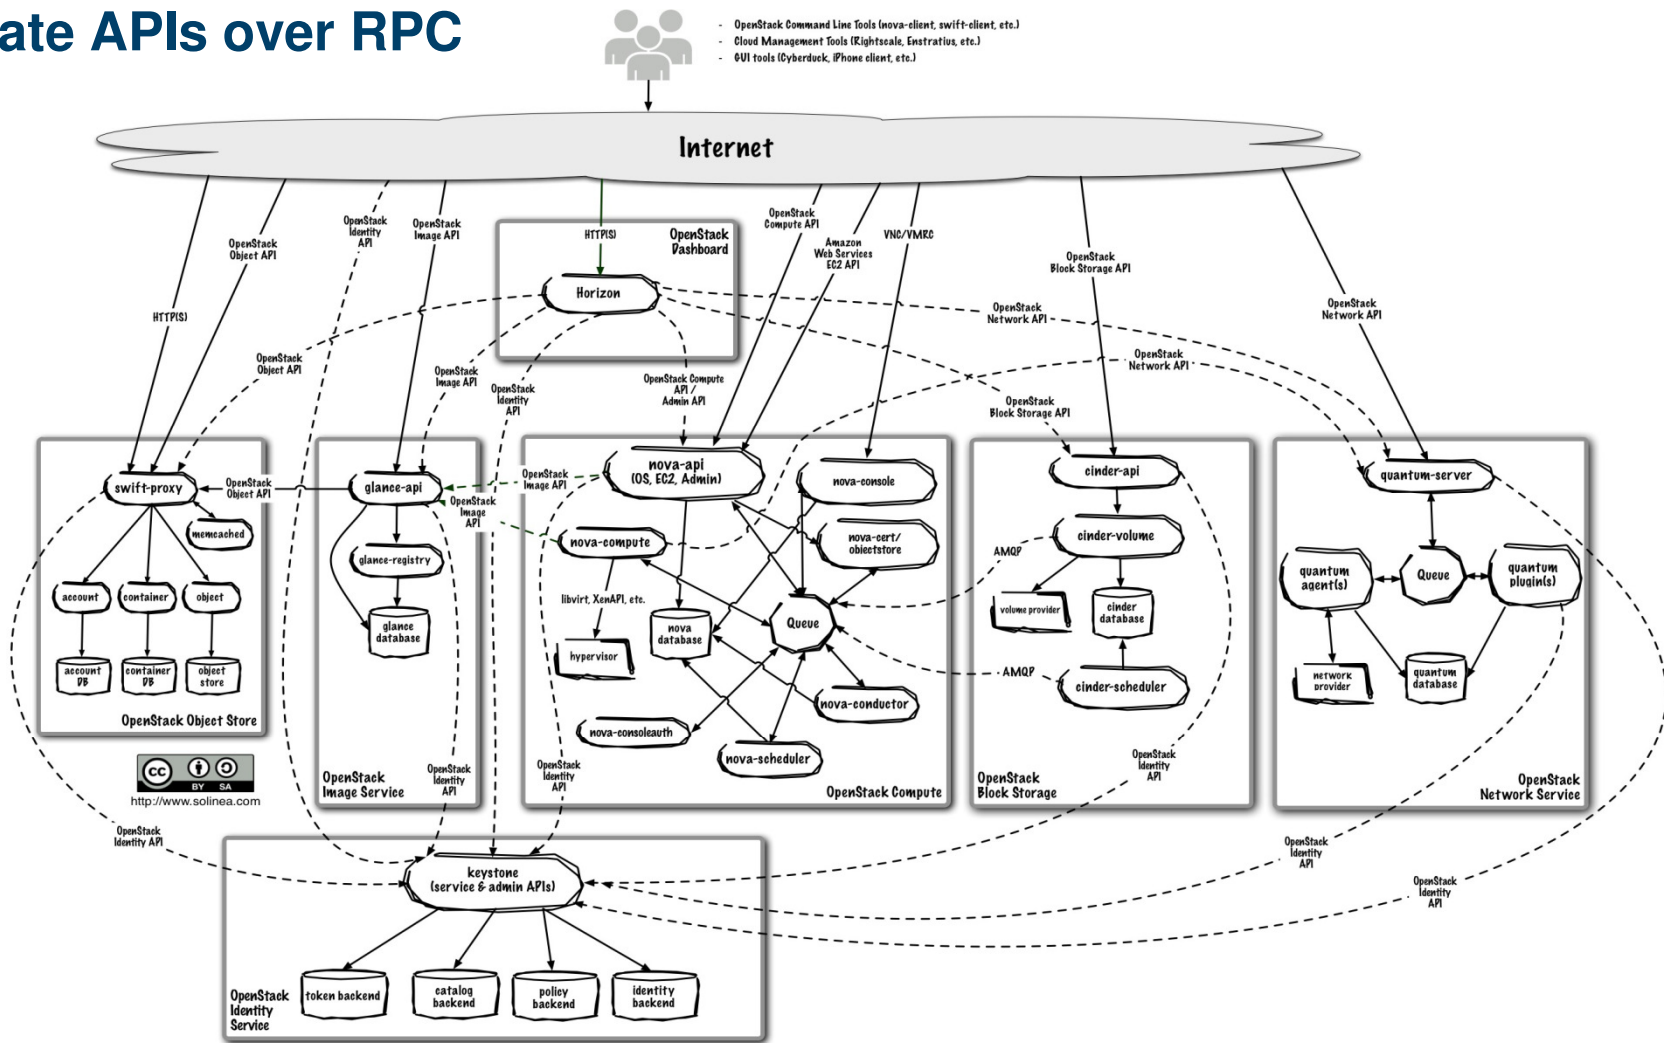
ate APIs over RPC

- OpenStack Command Line Tools (nova-client, swift-client, etc.)
- Cloud Management Tools (Rightscale, Enstratius, etc.)
- GUI tools (Cyberduck, iPhone client, etc.)

Internet

HTTP(S)
OpenStack Object API
OpenStack Identity API
OpenStack Image API
HTTP(S)
OpenStack Dashboard
Horizon
OpenStack Compute API
Amazon Web Services EC2 API
VNC/VMRC
OpenStack Block Storage API
OpenStack Network API
OpenStack Network API
OpenStack Network API
OpenStack Object API
OpenStack Image API
OpenStack Identity API
OpenStack Compute API / Admin API
OpenStack Block Storage API

swift-proxy
OpenStack Object API
memcached
account
container
object
account DB
container DB
object store
OpenStack Object Store

glance-api
OpenStack Image API
OpenStack Image API
glance-registry
glance database
OpenStack Image Service
OpenStack Identity API

nova-api (OS, EC2, Admin)
nova-console
nova-compute
nova-cert/ objectstore
libvirt, XenAPI, etc.
hypervisor
nova database
Queue
nova-conductor
nova-consoleauth
nova-scheduler
OpenStack Identity API
OpenStack Compute

cinder-api
cinder-volume
AMQP
volume provider
cinder database
AMQP
cinder-scheduler
OpenStack Identity API
OpenStack Block Storage

quantum-server
quantum agent(s)
Queue
quantum plugin(s)
network provider
quantum database
OpenStack Network Service

http://www.solinea.com
OpenStack Identity API
OpenStack Identity API
OpenStack Identity API

keystone (service & admin APIs)
token backend
catalog backend
policy backend
identity backend
OpenStack Identity Service